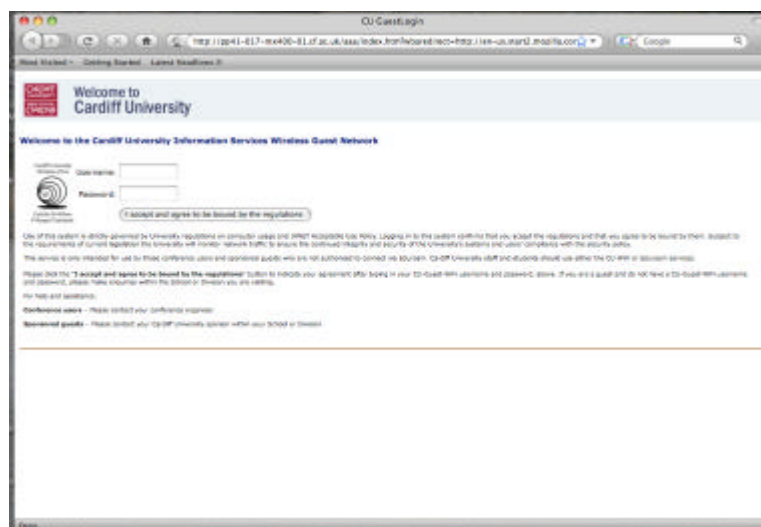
CU GuestLogin

http://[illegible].cf.ac.uk/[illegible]

Google

Most Visited Getting Started Latest Headlines

Welcome to Cardiff University

Welcome to the Cardiff University Information Services Wireless Guest Network

User name:

Password:

I accept and agree to be bound by the regulations

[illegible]

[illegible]

Please click the "I accept and agree to be bound by the regulations" button to indicate your agreement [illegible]

For help and assistance:

Conference users - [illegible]

Sponsored guests - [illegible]

Done